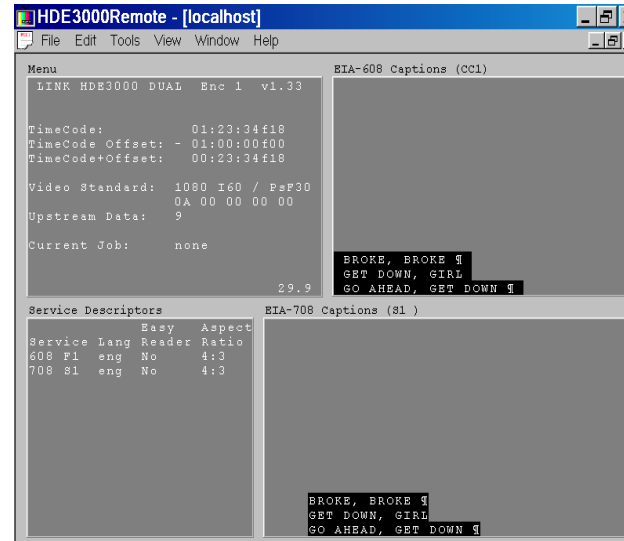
HDE3000Remote - [localhost]

File Edit Tools View Window Help

Menu

LINK HDE3000 DUAL Enc 1 v1.33

TimeCode: 01:23:34f18
TimeCode Offset: - 01:00:00f00
TimeCode+Offset: 00:23:34f18

Video Standard: 1080 I60 / PsF30
0A 00 00 00 00
Upstream Data: 9

Current Job: none

29.9

EIA-608 Captions (CC1)

BROKE, BROKE ¶
GET DOWN, GIRL
GO AHEAD, GET DOWN ¶

Service Descriptors

| Service | Lang | Easy Reader | Aspect Ratio |
|---|---|---|---|
| 608 F1 | eng | No | 4:3 |
| 708 S1 | eng | No | 4:3 |

EIA-708 Captions (S1 )

BROKE, BROKE ¶
GET DOWN, GIRL
GO AHEAD, GET DOWN ¶